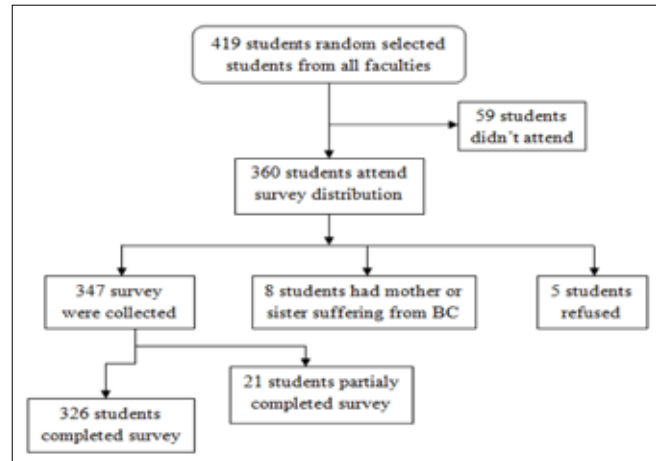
419 students random selected students from all faculties

59 students didn't attend

360 students attend survey distribution

347 survey were collected

8 students had mother or sister suffering from BC

5 students refused

21 students partialy completed survey

326 students completed survey